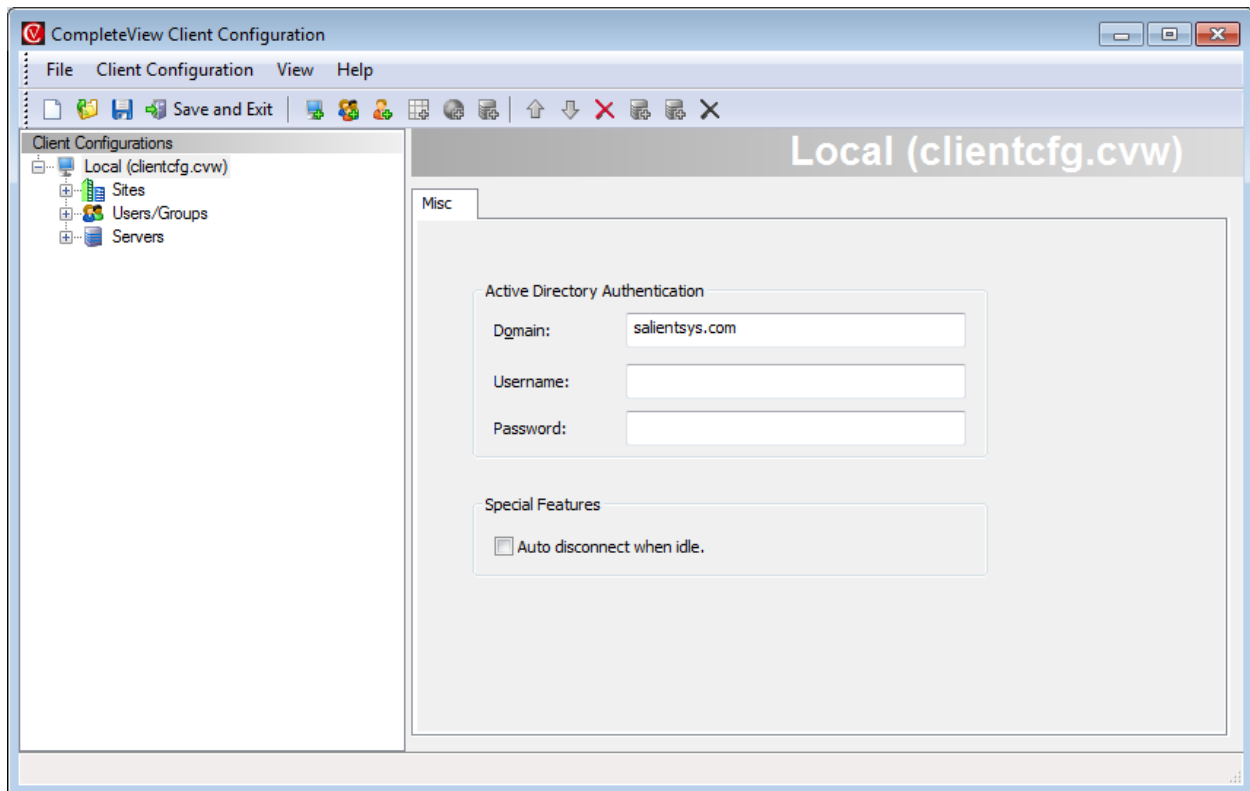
CompleteView Client Configuration

File Client Configuration View Help

Save and Exit

Client Configurations
Local (clientcfg.cvw)
Sites
Users/Groups
Servers

Local (clientcfg.cvw)

Misc

Active Directory Authentication
Domain: salientsys.com
Username:
Password:

Special Features
Auto disconnect when idle.